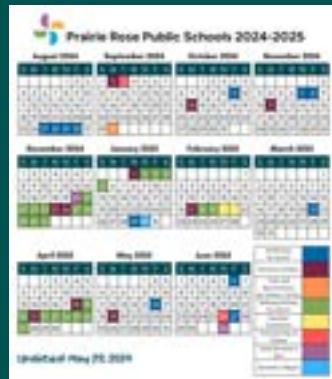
Prairie Rose Public Schools 2024-2025

August 2024

September 2024

October 2024

November 2024

December 2024

January 2025

February 2025

March 2025

April 2025

May 2025

June 2025

Updated: May 29, 2024